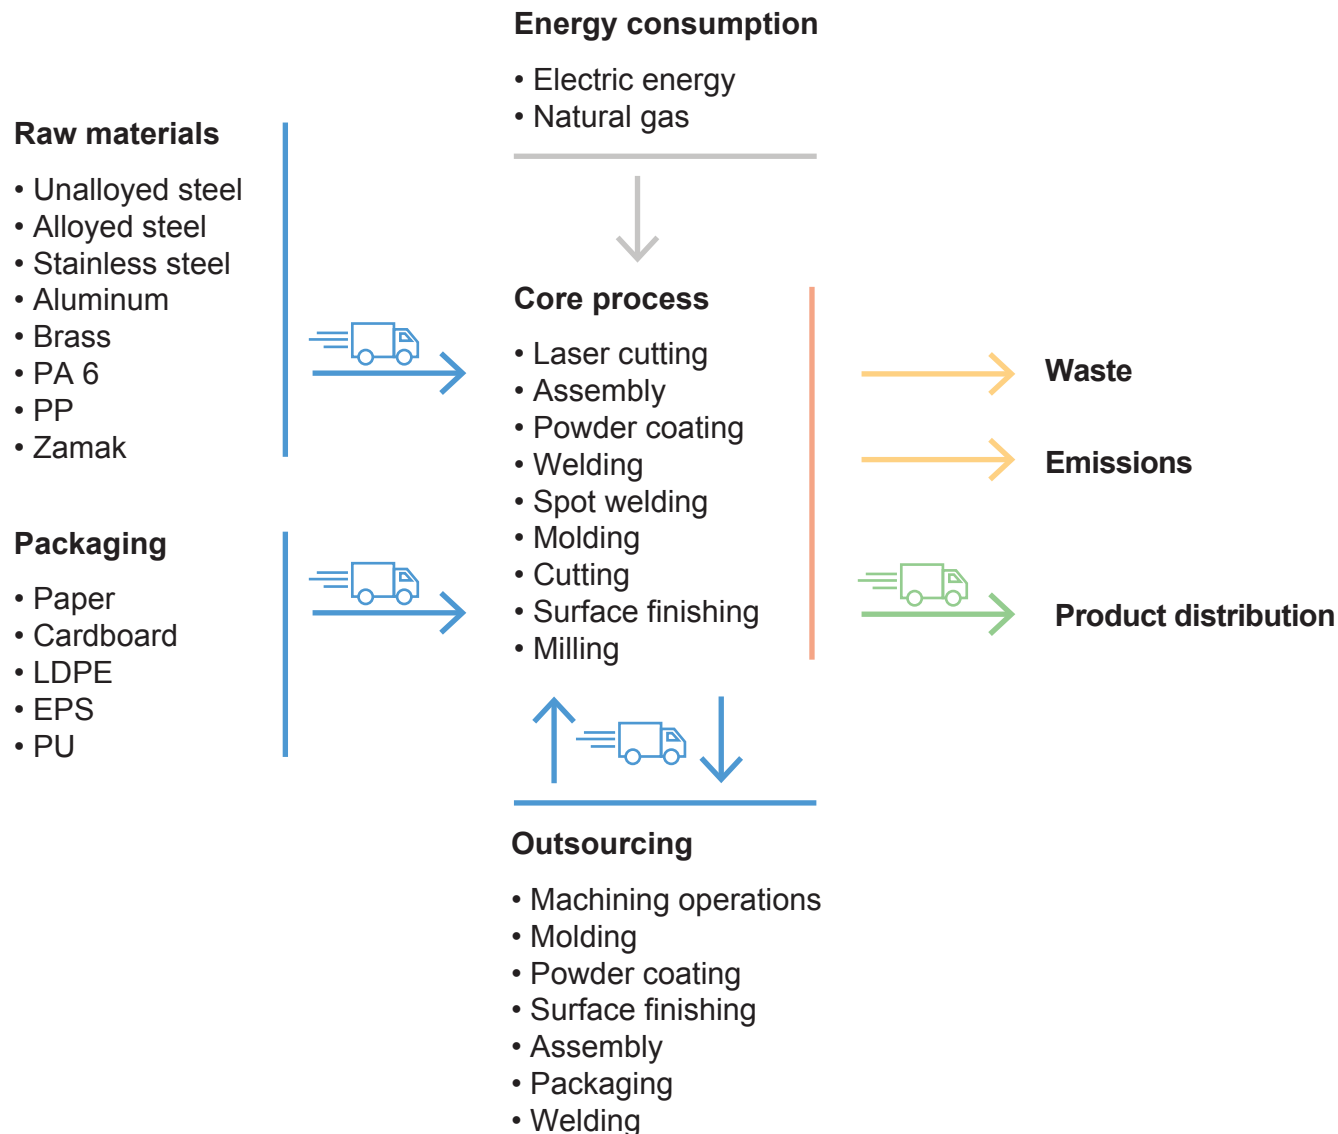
Energy consumption

• Electric energy
• Natural gas

Raw materials

• Unalloyed steel
• Alloyed steel
• Stainless steel
• Aluminum
• Brass
• PA 6
• PP
• Zamak

Core process

• Laser cutting
• Assembly
• Powder coating
• Welding
• Spot welding
• Molding
• Cutting
• Surface finishing
• Milling

Waste

Emissions

Product distribution

Packaging

• Paper
• Cardboard
• LDPE
• EPS
• PU

Outsourcing

• Machining operations
• Molding
• Powder coating
• Surface finishing
• Assembly
• Packaging
• Welding